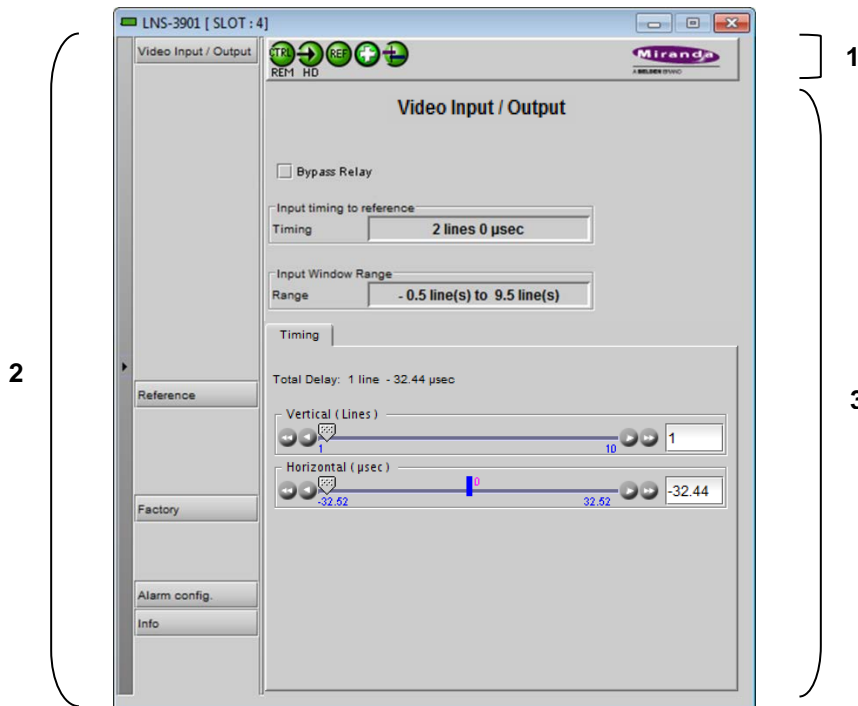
LNS-3901 [ SLOT : 4]

Video Input / Output

CTRL REM HD REF

Miranda
A BELDEN BRAND

1

Video Input / Output

Bypass Relay

Input timing to reference
Timing 2 lines 0 µsec

Input Window Range
Range - 0.5 line(s) to 9.5 line(s)

Timing

Total Delay: 1 line - 32.44 µsec

Vertical ( Lines )
1 10 1

Horizontal ( µsec )
0
-32.52 32.52 -32.44

2

3

Reference

Factory

Alarm config.

Info